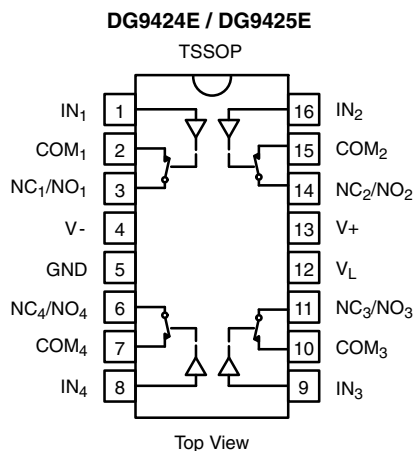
DG9424E / DG9425E

TSSOP

IN$_1$ 1
COM$_1$ 2
NC$_1$/NO$_1$ 3
V- 4
GND 5
NC$_4$/NO$_4$ 6
COM$_4$ 7
IN$_4$ 8

16 IN$_2$
15 COM$_2$
14 NC$_2$/NO$_2$
13 V+
12 V$_L$
11 NC$_3$/NO$_3$
10 COM$_3$
9 IN$_3$

Top View